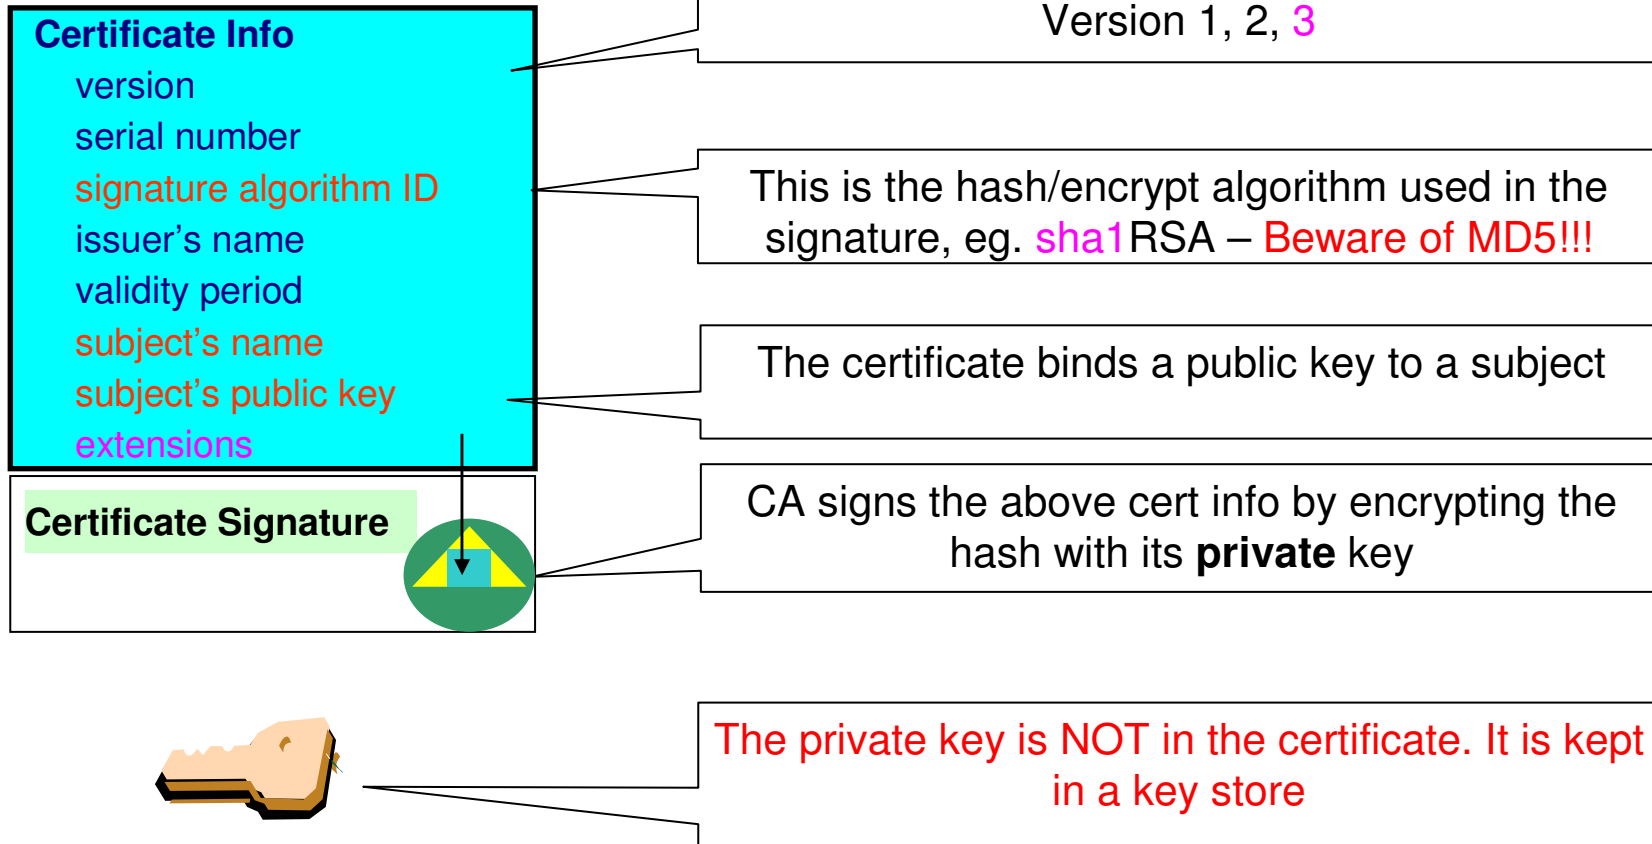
Certificate Info
version
serial number
signature algorithm ID
issuer’s name
validity period
subject’s name
subject’s public key
extensions

Certificate Signature

Version 1, 2, 3

This is the hash/encrypt algorithm used in the signature, eg. sha1RSA – Beware of MD5!!!

The certificate binds a public key to a subject

CA signs the above cert info by encrypting the hash with its **private** key

The private key is NOT in the certificate. It is kept in a key store